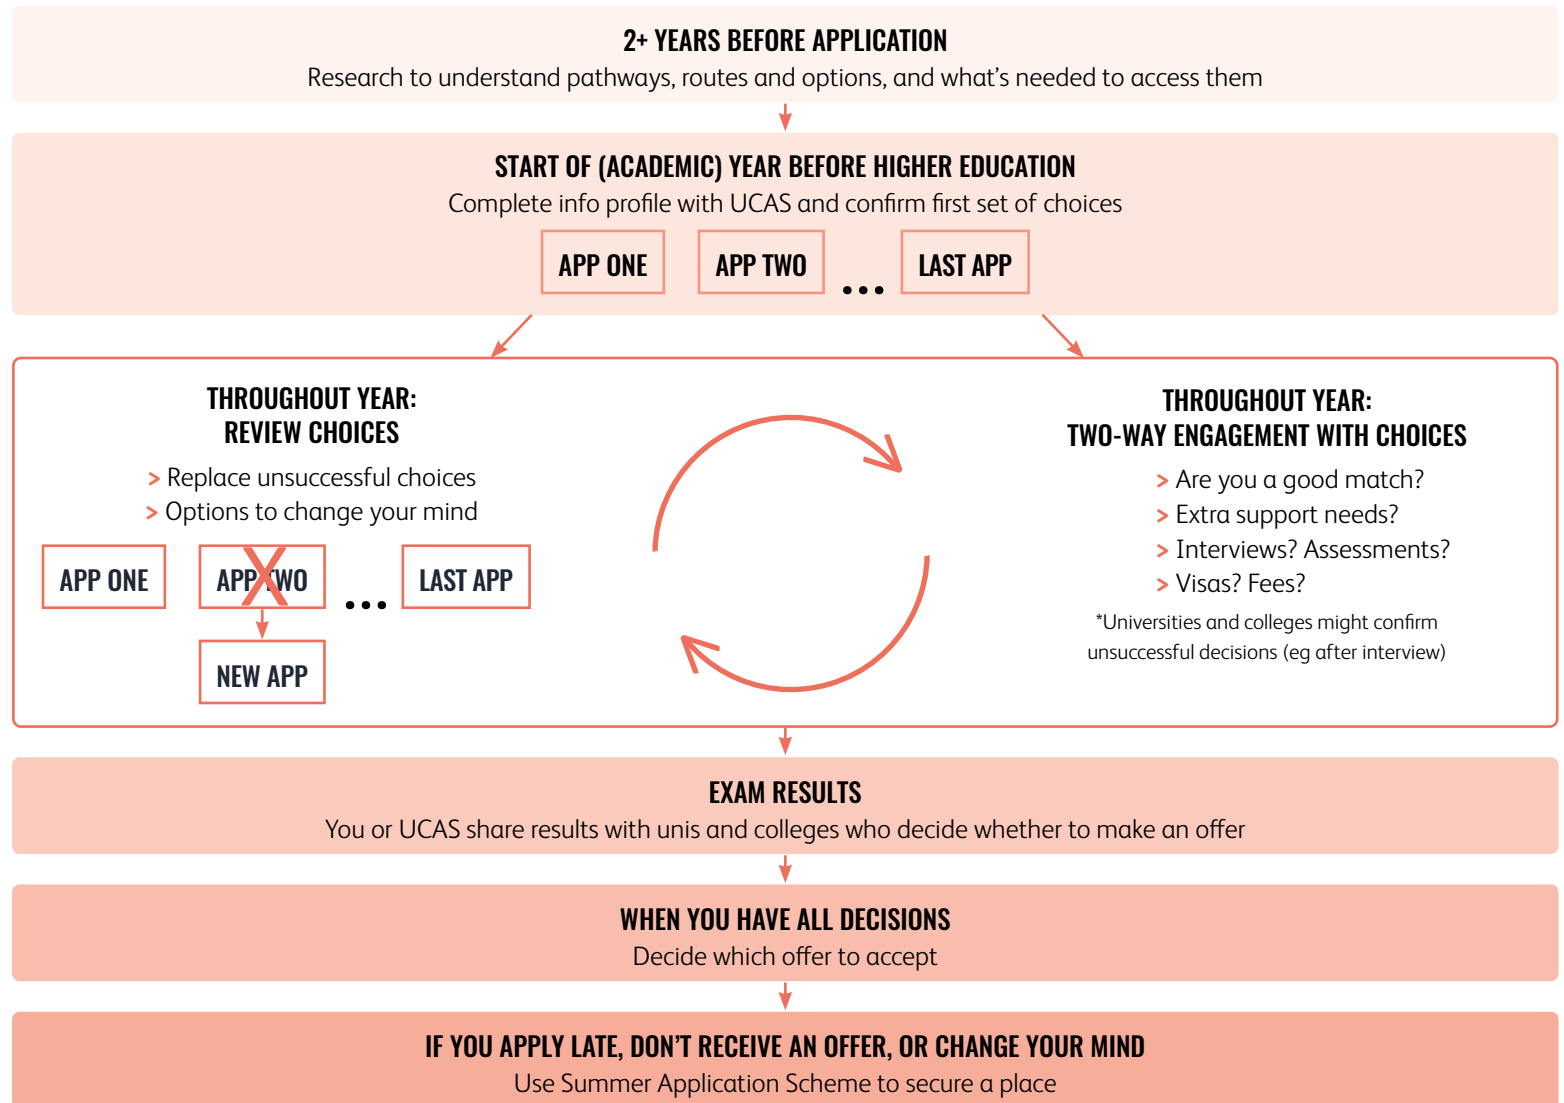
2+ YEARS BEFORE APPLICATION
Research to understand pathways, routes and options, and what's needed to access them

START OF (ACADEMIC) YEAR BEFORE HIGHER EDUCATION
Complete info profile with UCAS and confirm first set of choices

APP ONE APP TWO ... LAST APP

THROUGHOUT YEAR:
REVIEW CHOICES
> Replace unsuccessful choices
> Options to change your mind

APP ONE APP TWO ... LAST APP

NEW APP

THROUGHOUT YEAR:
TWO-WAY ENGAGEMENT WITH CHOICES
> Are you a good match?
> Extra support needs?
> Interviews? Assessments?
> Visas? Fees?

*Universities and colleges might confirm unsuccessful decisions (eg after interview)

EXAM RESULTS
You or UCAS share results with unis and colleges who decide whether to make an offer

WHEN YOU HAVE ALL DECISIONS
Decide which offer to accept

IF YOU APPLY LATE, DON'T RECEIVE AN OFFER, OR CHANGE YOUR MIND
Use Summer Application Scheme to secure a place